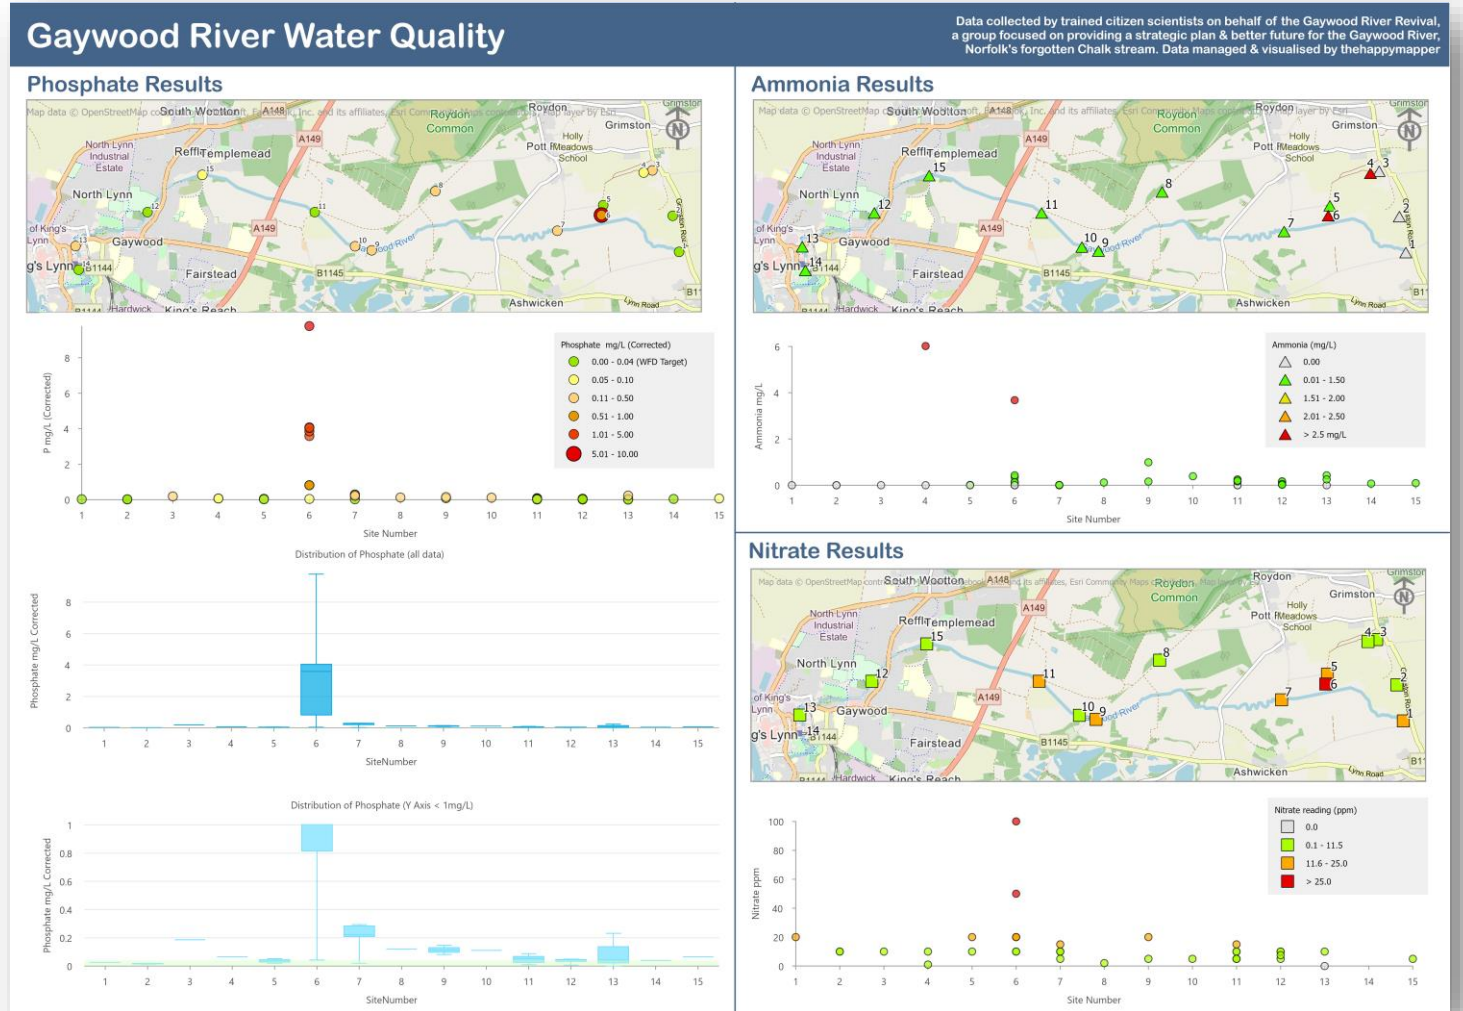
Gaywood River Water Quality

Data collected by trained citizen scientists on behalf of the Gaywood River Revival, a group focused on providing a strategic plan & better future for the Gaywood River, Norfolk's forgotten Chalk stream. Data managed & visualised by thehappymapper

Phosphate Results

Map data © OpenStreetMap contributors, Microsoft, Facebook, Inc. and its affiliates, Esri Community Maps contributors, Map layer by Esri
South Wootton, Roydon, Roydon Common, Grimston, North Lynn Industrial Estate, Reffley, Templemead, Holly Pott Meadows School, North Lynn, King's Lynn, Gaywood, Fairstead, Ashwicken, Hardwick, King's Reach, A148, A149, B1144, B1145, Gaywood River, Lynn Road, Grimston Road, B1145

Phosphate mg/L (Corrected)
0.00 - 0.04 (WFD Target)
0.05 - 0.10
0.11 - 0.50
0.51 - 1.00
1.01 - 5.00
5.01 - 10.00

P mg/L (Corrected)
Site Number

Distribution of Phosphate (all data)
Phosphate mg/L Corrected
SiteNumber

Distribution of Phosphate (Y Axis < 1mg/L)
Phosphate mg/L Corrected
SiteNumber

Ammonia Results

Ammonia (mg/L)
0.00
0.01 - 1.50
1.51 - 2.00
2.01 - 2.50
> 2.5 mg/L

Ammonia mg/L
Site Number

Nitrate Results

Nitrate reading (ppm)
0.0
0.1 - 11.5
11.6 - 25.0
> 25.0

Nitrate ppm
Site Number